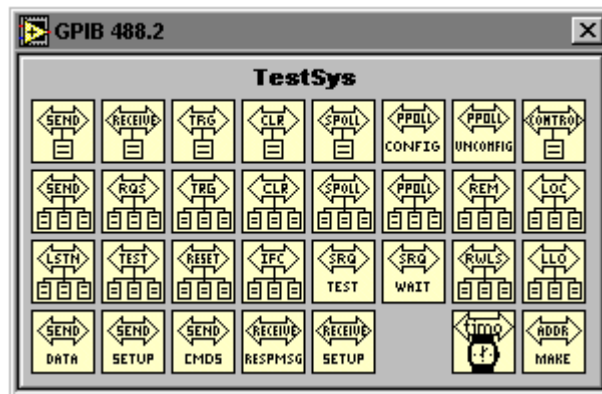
GPIB 488.2

TestSys

SEND
RECEIVE
TRG
CLR
SPOLL
PPOLL CONFIG
PPOLL UNCONFIG
CONTROL

SEND
RQS
TRG
CLR
SPOLL
PPOLL
REM
LOC

LSTN
TEST
RESET
IFC
SRQ TEST
SRQ WAIT
RWLS
LLO

SEND DATA
SEND SETUP
SEND CMDS
RECEIVE RESPMSG
RECEIVE SETUP
timo
ADDR MAKE